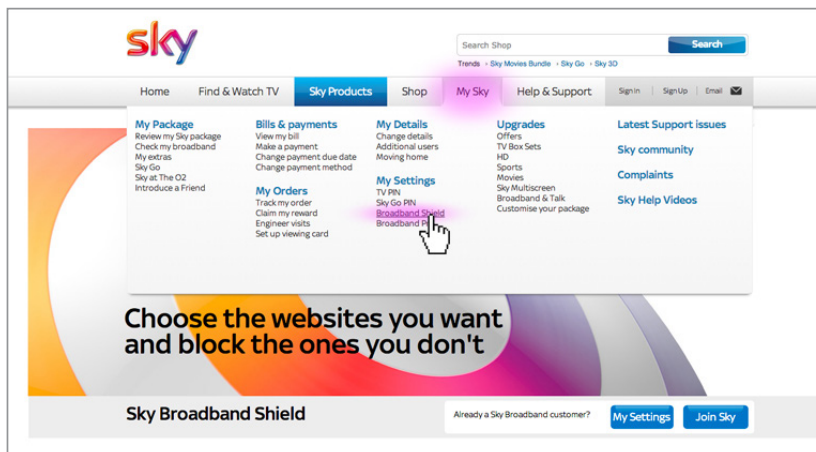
sky

Search Shop
Search
Trends › Sky Movies Bundle › Sky Go › Sky 3D

Home Find & Watch TV Sky Products Shop My Sky Help & Support Sign In Sign Up Email

My Package
Review my Sky package
Check my broadband
My extras
Sky Go
Sky at The O2
Introduce a Friend

Bills & payments
View my bill
Make a payment
Change payment due date
Change payment method

My Orders
Track my order
Claim my reward
Engineer visits
Set up viewing card

My Details
Change details
Additional users
Moving home

My Settings
TV PIN
Sky Go PIN
Broadband Shield
Broadband P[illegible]

Upgrades
Offers
TV Box Sets
HD
Sports
Movies
Sky Multiscreen
Broadband & Talk
Customise your package

Latest Support issues
Sky community
Complaints
Sky Help Videos

Choose the websites you want and block the ones you don't

Sky Broadband Shield

Already a Sky Broadband customer? My Settings Join Sky